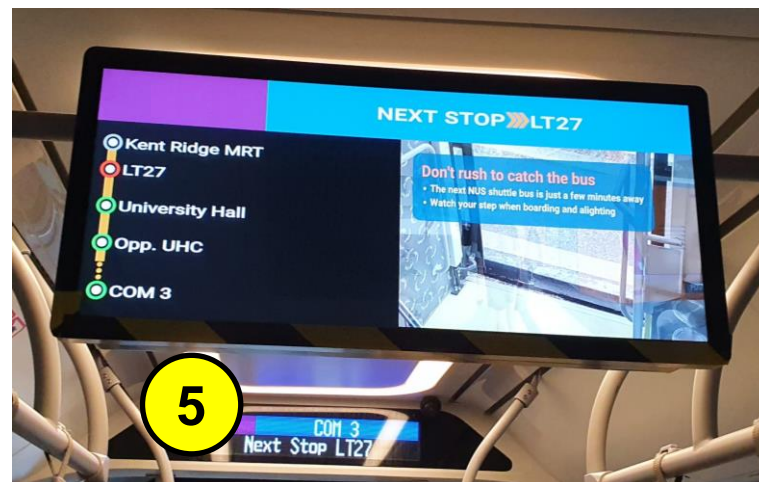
NEXT STOP LT27

Kent Ridge MRT
LT27
University Hall
Opp. UHC
COM 3

Don't rush to catch the bus
• The next NUS shuttle bus is just a few minutes away
• Watch your step when boarding and alighting

5

COM 3
Next Stop LT27